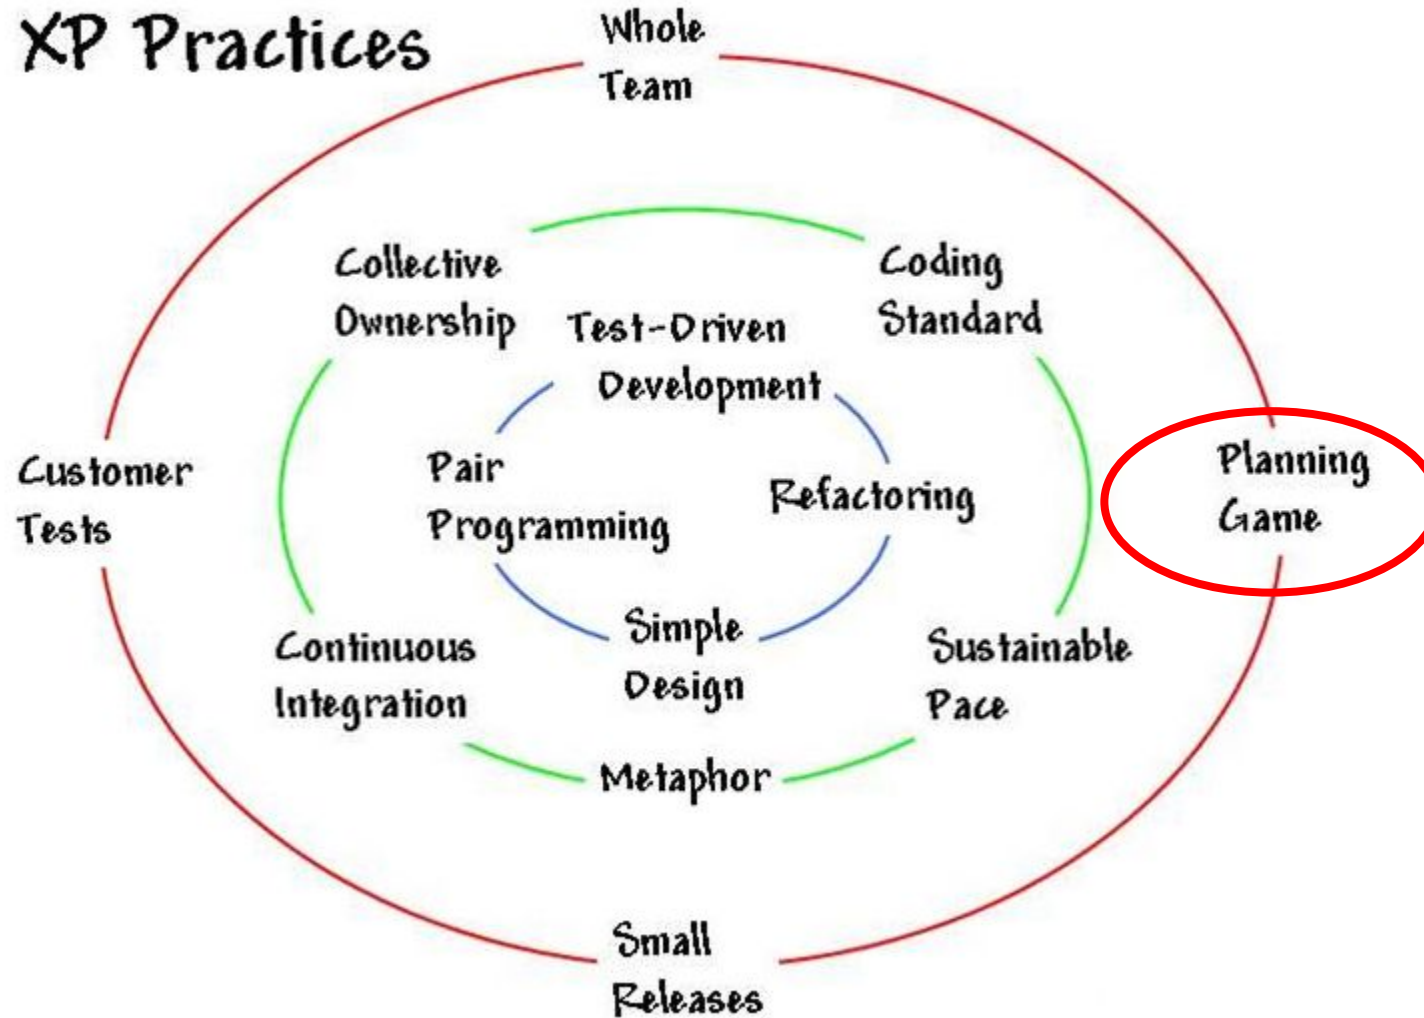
XP Practices

Whole Team

Collective Ownership

Coding Standard

Test-Driven Development

Customer Tests

Pair Programming

Refactoring

Planning Game

Simple Design

Continuous Integration

Sustainable Pace

Metaphor

Small Releases